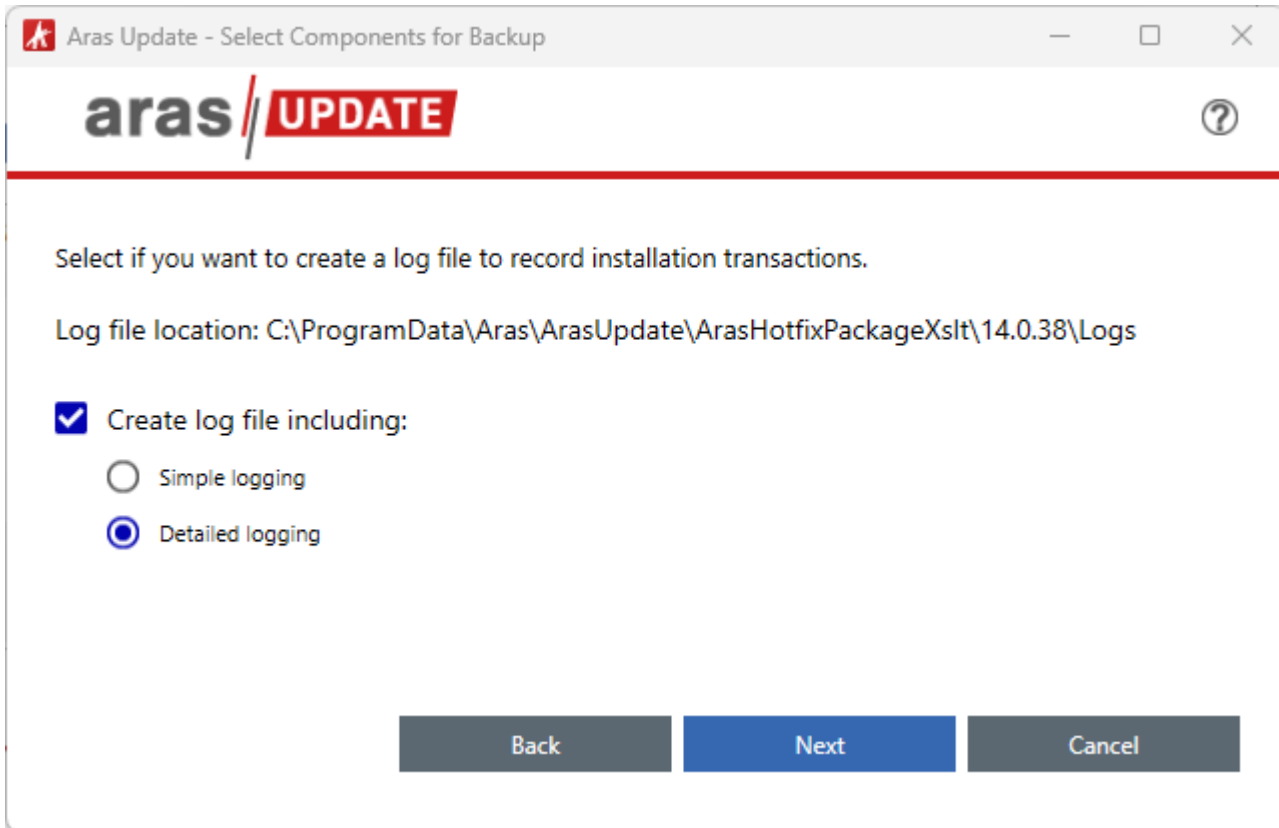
Aras Update - Select Components for Backup

aras UPDATE

Select if you want to create a log file to record installation transactions.

Log file location: C:\ProgramData\Aras\ArasUpdate\ArasHotfixPackageXslt\14.0.38\Logs

Create log file including:

Simple logging

Detailed logging

Back

Next

Cancel